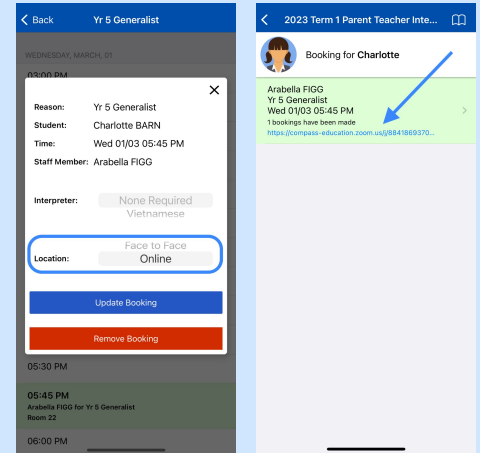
< Back Yr 5 Generalist

WEDNESDAY, MARCH, 01

03:00 PM

×

Reason: Yr 5 Generalist

Student: Charlotte BARN

Time: Wed 01/03 05:45 PM

Staff Member: Arabella FIGG

Interpreter: None Required

Vietnamese

Face to Face

Location: Online

Update Booking

Remove Booking

05:30 PM

05:45 PM

Arabella FIGG for Yr 5 Generalist

Room 22

06:00 PM

< 2023 Term 1 Parent Teacher Inte...

Booking for Charlotte

Arabella FIGG

Yr 5 Generalist

Wed 01/03 05:45 PM

1 bookings have been made

https://compass-education.zoom.us/j/8841869370...